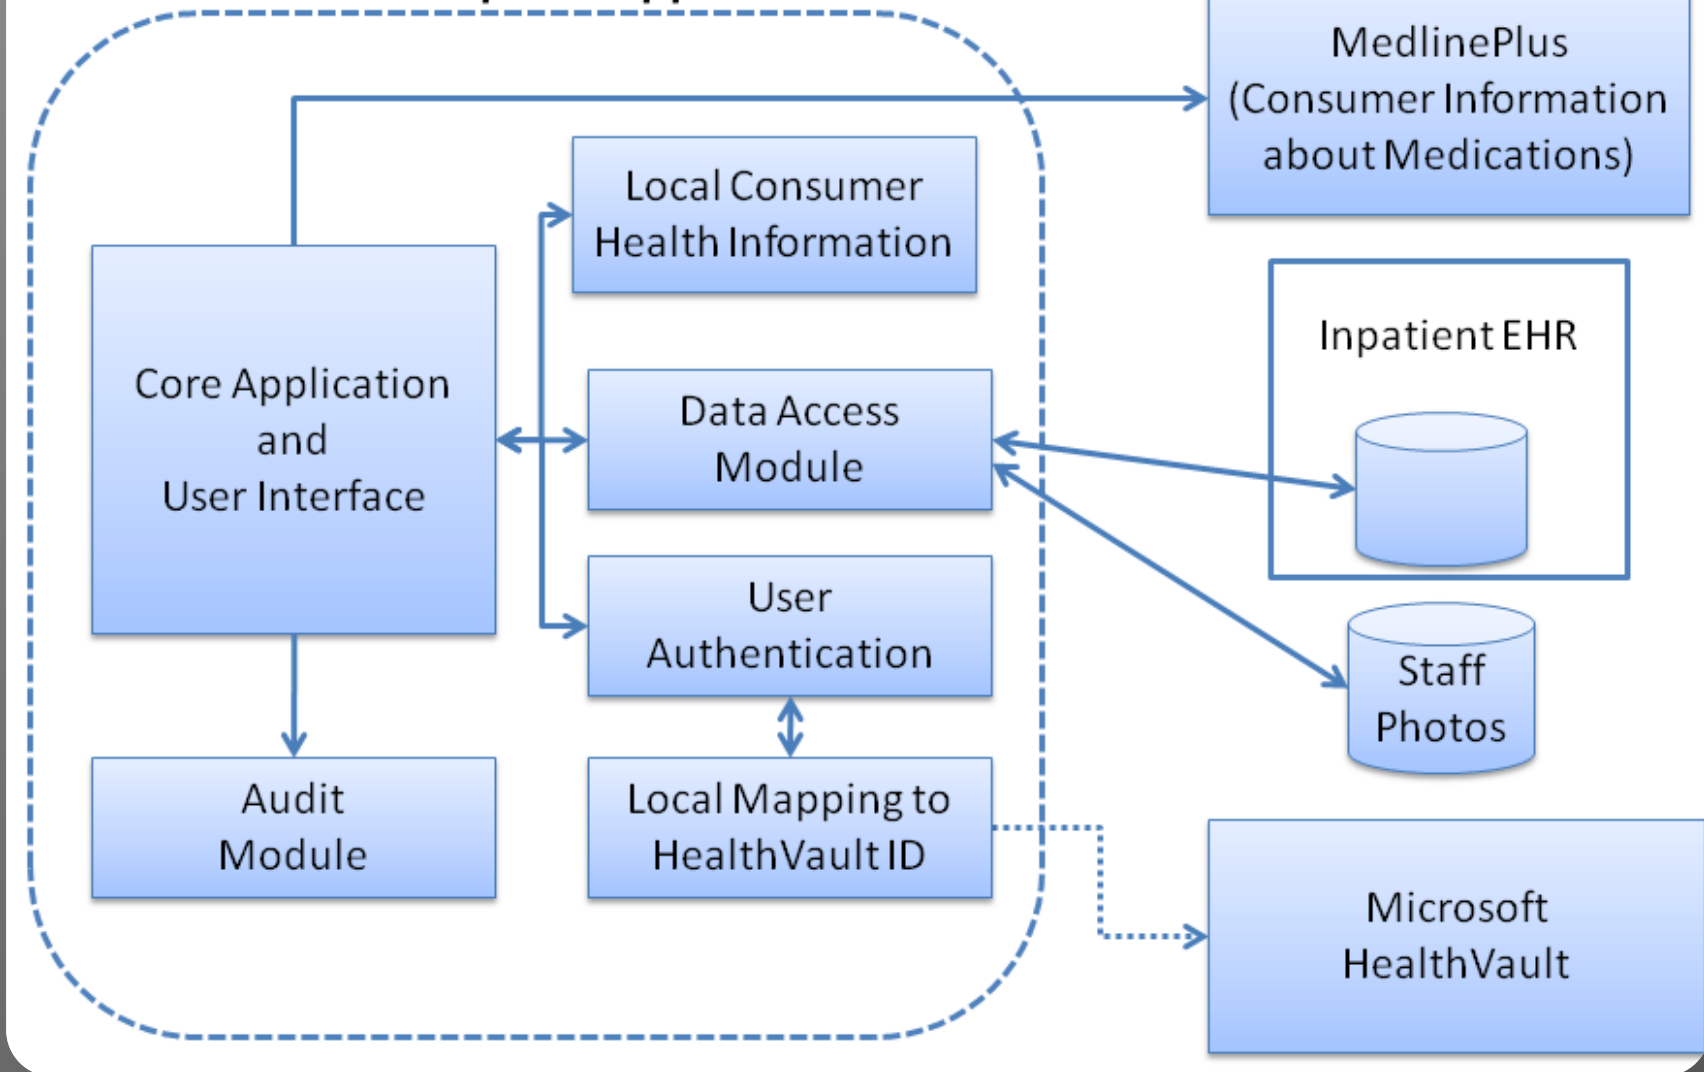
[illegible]

Core Application and User Interface

Local Consumer Health Information

Data Access Module

User Authentication

Audit Module

Local Mapping to HealthVault ID

MedlinePlus (Consumer Information about Medications)

Inpatient EHR

Staff Photos

Microsoft HealthVault